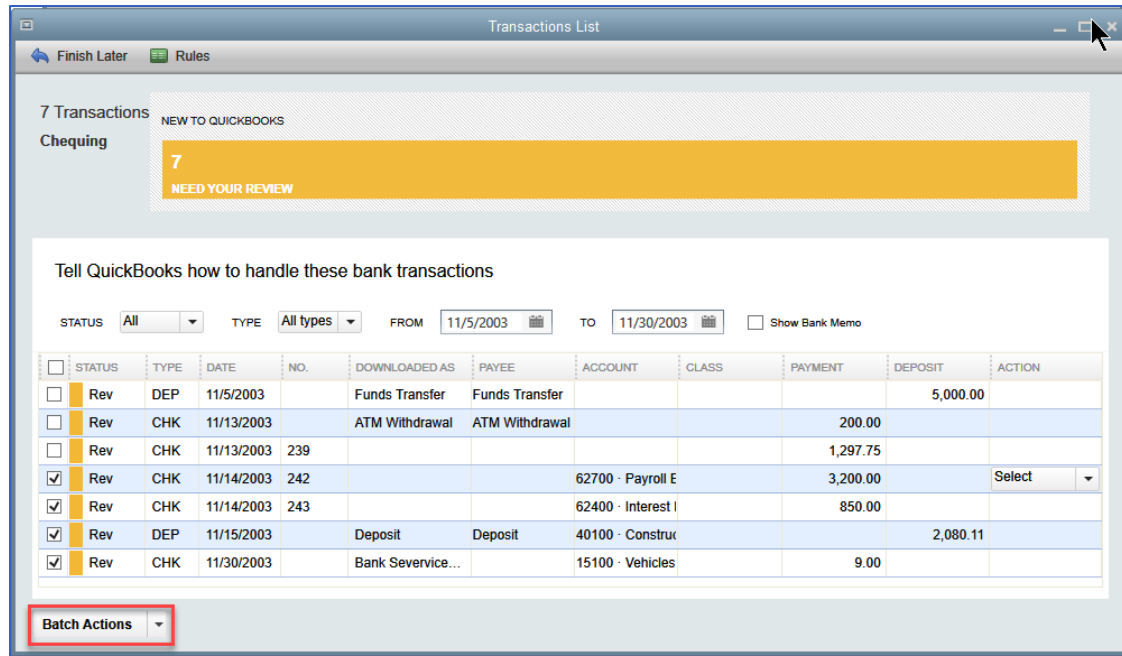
Transactions List

Finish Later Rules

7 Transactions
Chequing

NEW TO QUICKBOOKS

7
NEED YOUR REVIEW

Tell QuickBooks how to handle these bank transactions

STATUS All TYPE All types FROM 11/5/2003 TO 11/30/2003 Show Bank Memo

| | STATUS | TYPE | DATE | NO. | DOWNLOADED AS | PAYEE | ACCOUNT | CLASS | PAYMENT | DEPOSIT | ACTION |
|---|---|---|---|---|---|---|---|---|---|---|---|
| ☐ | Rev | DEP | 11/5/2003 | | Funds Transfer | Funds Transfer | | | | 5,000.00 | |
| ☐ | Rev | CHK | 11/13/2003 | | ATM Withdrawal | ATM Withdrawal | | | 200.00 | | |
| ☐ | Rev | CHK | 11/13/2003 | 239 | | | | | 1,297.75 | | |
| ☑ | Rev | CHK | 11/14/2003 | 242 | | | 62700 · Payroll E | | 3,200.00 | | Select |
| ☑ | Rev | CHK | 11/14/2003 | 243 | | | 62400 · Interest I | | 850.00 | | |
| ☑ | Rev | DEP | 11/15/2003 | | Deposit | Deposit | 40100 · Construc | | | 2,080.11 | |
| ☑ | Rev | CHK | 11/30/2003 | | Bank Severvice... | | 15100 · Vehicles | | 9.00 | | |

Batch Actions